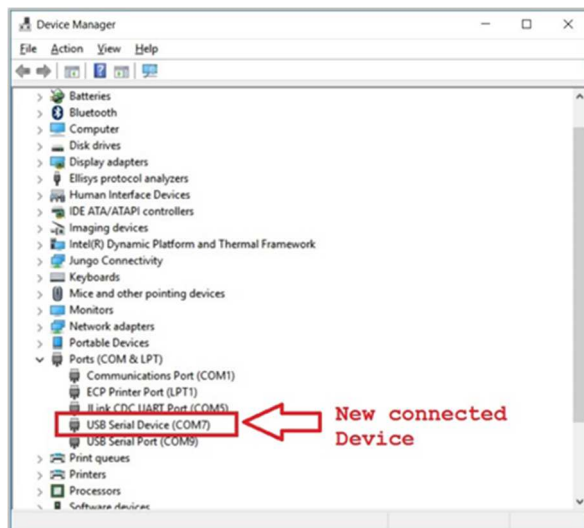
Device Manager

File Action View Help

Batteries
Bluetooth
Computer
Disk drives
Display adapters
Ellisys protocol analyzers
Human Interface Devices
IDE ATA/ATAPI controllers
Imaging devices
Intel(R) Dynamic Platform and Thermal Framework
Jungo Connectivity
Keyboards
Mice and other pointing devices
Monitors
Network adapters
Portable Devices
Ports (COM & LPT)
Communications Port (COM1)
ECP Printer Port (LPT1)
JLink CDC UART Port (COM5)
USB Serial Device (COM7)
USB Serial Port (COM9)
Print queues
Printers
Processors
Software devices

New connected Device